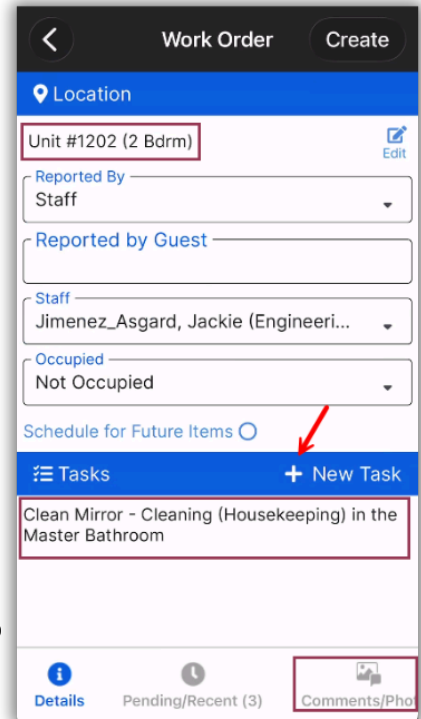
Work Order
Create

Location

Unit #1202 (2 Bdrm)
Edit

Reported By
Staff

Reported by Guest

Staff
Jimenez_Asgard, Jackie (Engineeri...

Occupied
Not Occupied

Schedule for Future Items

Tasks
+ New Task

Clean Mirror - Cleaning (Housekeeping) in the Master Bathroom

Details
Pending/Recent (3)
Comments/Phot